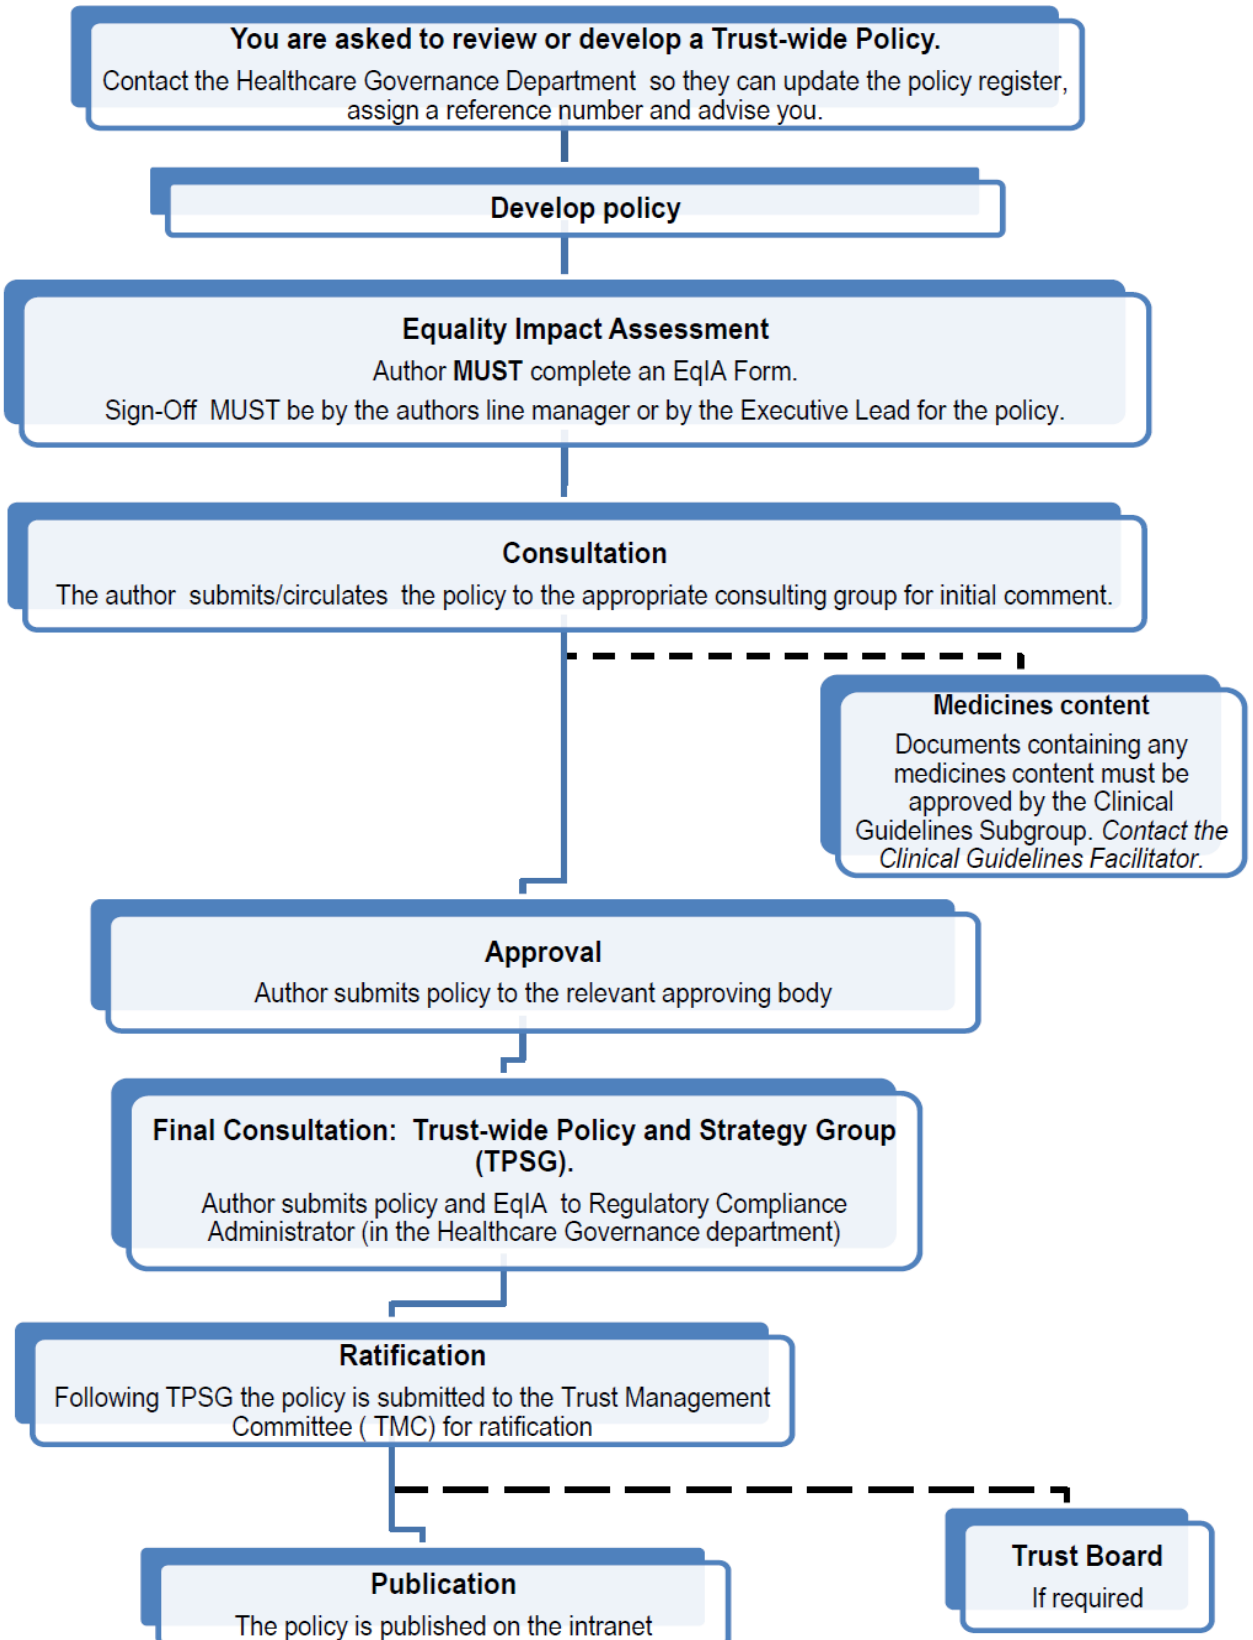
You are asked to review or develop a Trust-wide Policy.
Contact the Healthcare Governance Department so they can update the policy register, assign a reference number and advise you.

Develop policy

Equality Impact Assessment
Author MUST complete an EqIA Form.
Sign-Off MUST be by the authors line manager or by the Executive Lead for the policy.

Consultation
The author submits/circulates the policy to the appropriate consulting group for initial comment.

Medicines content
Documents containing any medicines content must be approved by the Clinical Guidelines Subgroup. Contact the Clinical Guidelines Facilitator.

Approval
Author submits policy to the relevant approving body

Final Consultation: Trust-wide Policy and Strategy Group (TPSG).
Author submits policy and EqIA to Regulatory Compliance Administrator (in the Healthcare Governance department)

Ratification
Following TPSG the policy is submitted to the Trust Management Committee ( TMC) for ratification

Publication
The policy is published on the intranet

Trust Board
If required